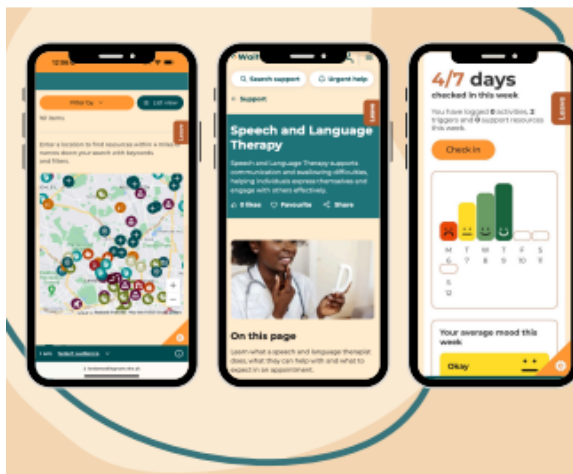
Filter by
List view
All items
Enter a location to find resources within a mile or narrow down your search with keywords and filters.
Leave
Select audience

Wait
Search support
Urgent help
< Support
Leave
Speech and Language Therapy
Speech and Language Therapy supports communication and swallowing difficulties, helping individuals express themselves and engage with others effectively.
0 likes
Favourite
Share
On this page
Learn what a speech and language therapist does, what they can help with and what to expect in an appointment.

4/7 days
checked in this week
You have logged 0 activities, 2 triggers and 0 support resources this week.
Check in
Leave
M 6
T 7
W 8
T 9
F 10
S 11
S 12
Your average mood this week
Okay